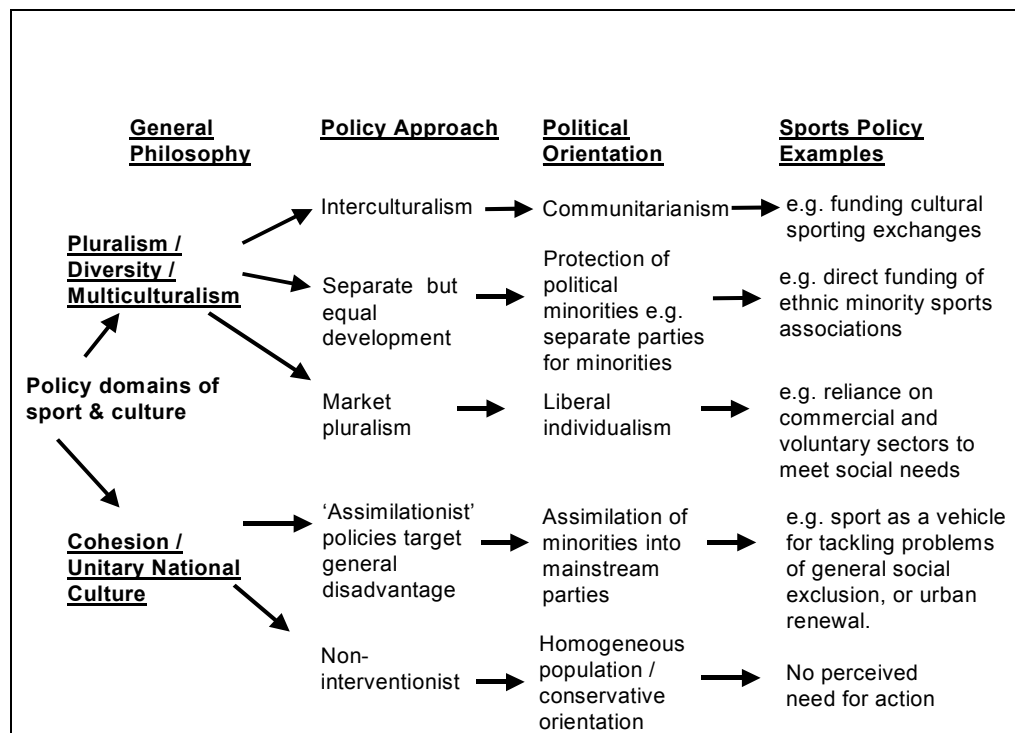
General Philosophy

Policy Approach

Political Orientation

Sports Policy Examples

Pluralism / Diversity / Multiculturalism

Interculturalism

Communitarianism

e.g. funding cultural sporting exchanges

Separate but equal development

Protection of political minorities e.g. separate parties for minorities

e.g. direct funding of ethnic minority sports associations

Policy domains of sport & culture

Market pluralism

Liberal individualism

e.g. reliance on commercial and voluntary sectors to meet social needs

Cohesion / Unitary National Culture

'Assimilationist' policies target general disadvantage

Assimilation of minorities into mainstream parties

e.g. sport as a vehicle for tackling problems of general social exclusion, or urban renewal.

Non-interventionist

Homogeneous population / conservative orientation

No perceived need for action